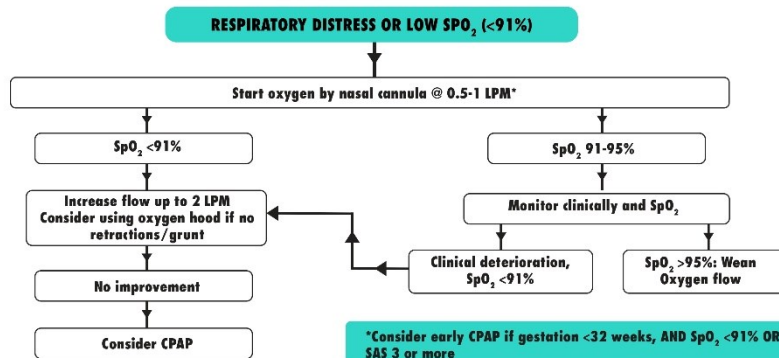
RESPIRATORY DISTRESS OR LOW $SpO_2$ (<91%)

Start oxygen by nasal cannula @ 0.5-1 LPM*

$SpO_2$ <91%

$SpO_2$ 91-95%

Increase flow up to 2 LPM
Consider using oxygen hood if no retractions/grunt

Monitor clinically and $SpO_2$

No improvement

Clinical deterioration, $SpO_2$ <91%

$SpO_2$ >95%: Wean Oxygen flow

Consider CPAP

*Consider early CPAP if gestation <32 weeks, AND $SpO_2$ <91% OR SAS 3 or more